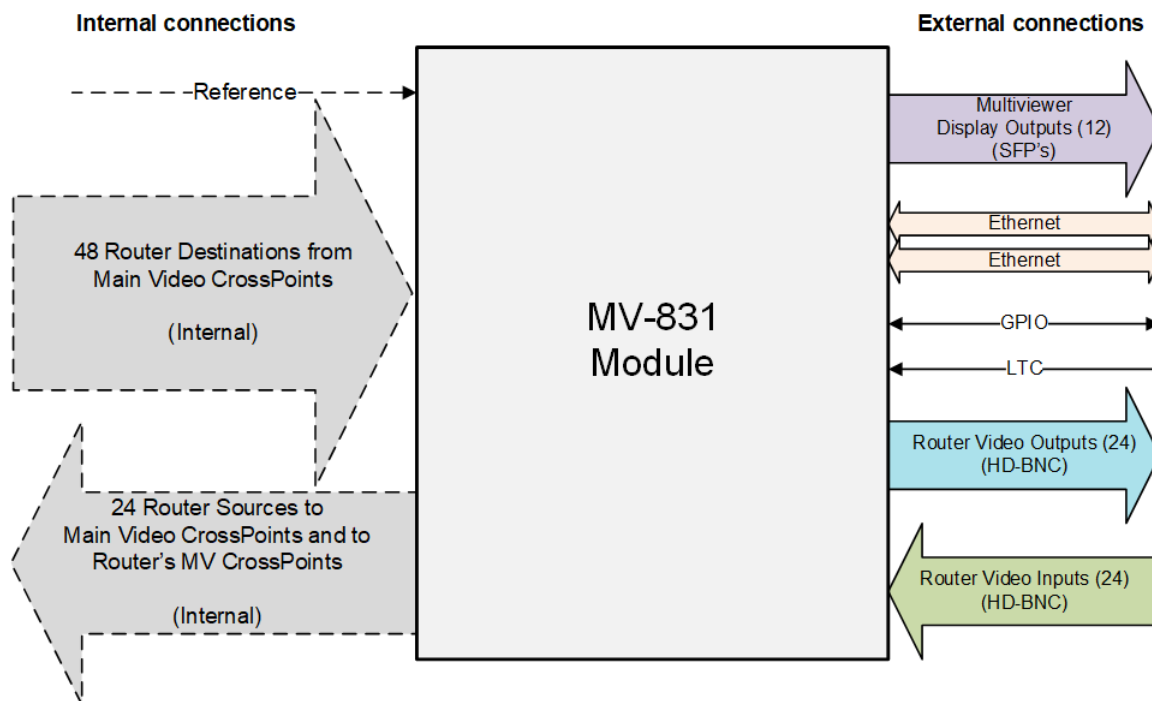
Internal connections

External connections

Reference

48 Router Destinations from Main Video CrossPoints

(Internal)

24 Router Sources to Main Video CrossPoints and to Router's MV CrossPoints

(Internal)

MV-831 Module

Multiviewer Display Outputs (12) (SFP's)

Ethernet

Ethernet

GPIO

LTC

Router Video Outputs (24) (HD-BNC)

Router Video Inputs (24) (HD-BNC)